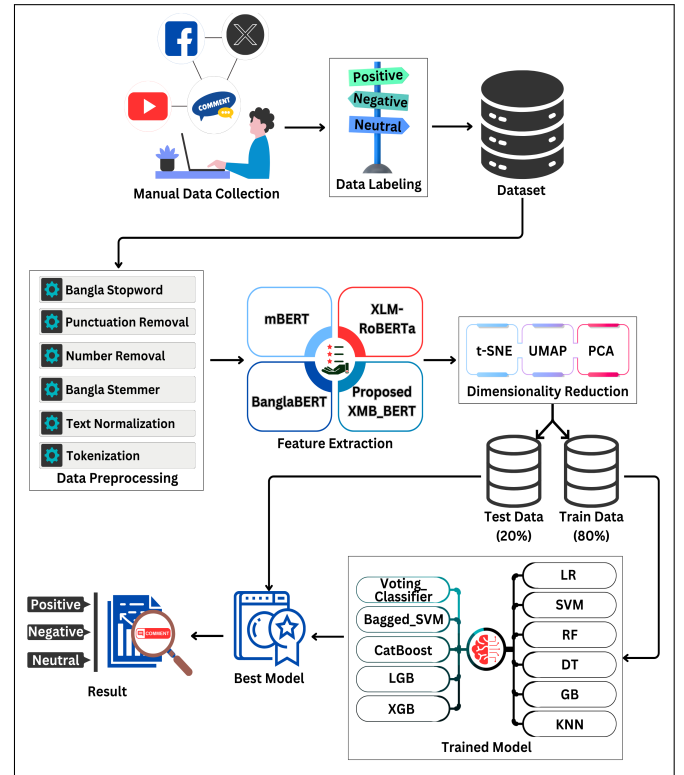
COMMENT

Manual Data Collection

Positive
Negative
Neutral
Data Labeling

Dataset

Bangla Stopword
Punctuation Removal
Number Removal
Bangla Stemmer
Text Normalization
Tokenization
Data Preprocessing

mBERT
XLM-RoBERTa
BanglaBERT
Proposed XMB_BERT
Feature Extraction

t-SNE
UMAP
PCA
Dimensionality Reduction

Test Data (20%)
Train Data (80%)

Voting_Classifier
Bagged_SVM
CatBoost
LGB
XGB
LR
SVM
RF
DT
GB
KNN
Trained Model

Best Model

Positive
Negative
Neutral
COMMENT
Result